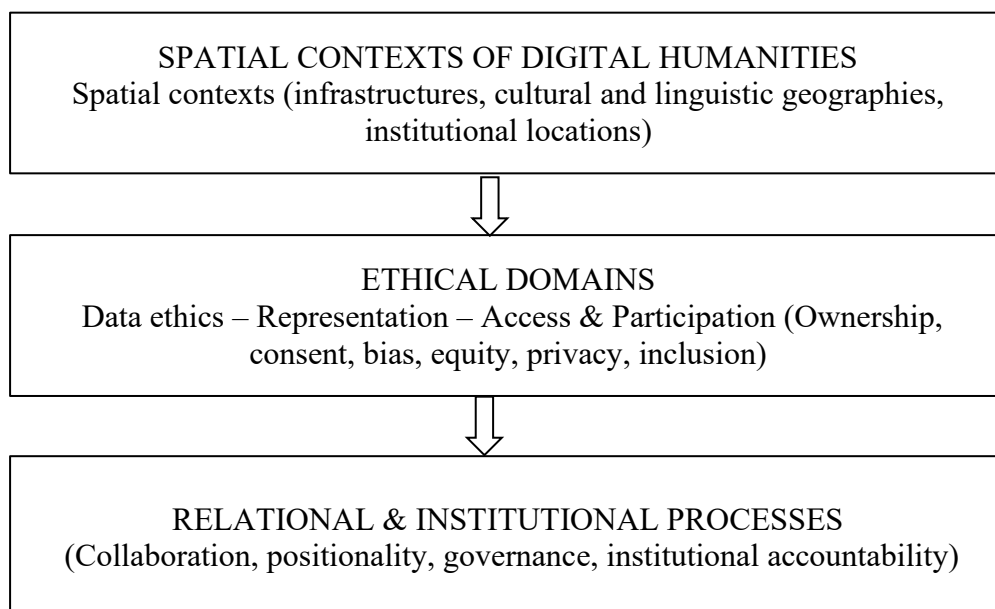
SPATIAL CONTEXTS OF DIGITAL HUMANITIES
Spatial contexts (infrastructures, cultural and linguistic geographies, institutional locations)

ETHICAL DOMAINS
Data ethics – Representation – Access & Participation (Ownership, consent, bias, equity, privacy, inclusion)

RELATIONAL & INSTITUTIONAL PROCESSES
(Collaboration, positionality, governance, institutional accountability)